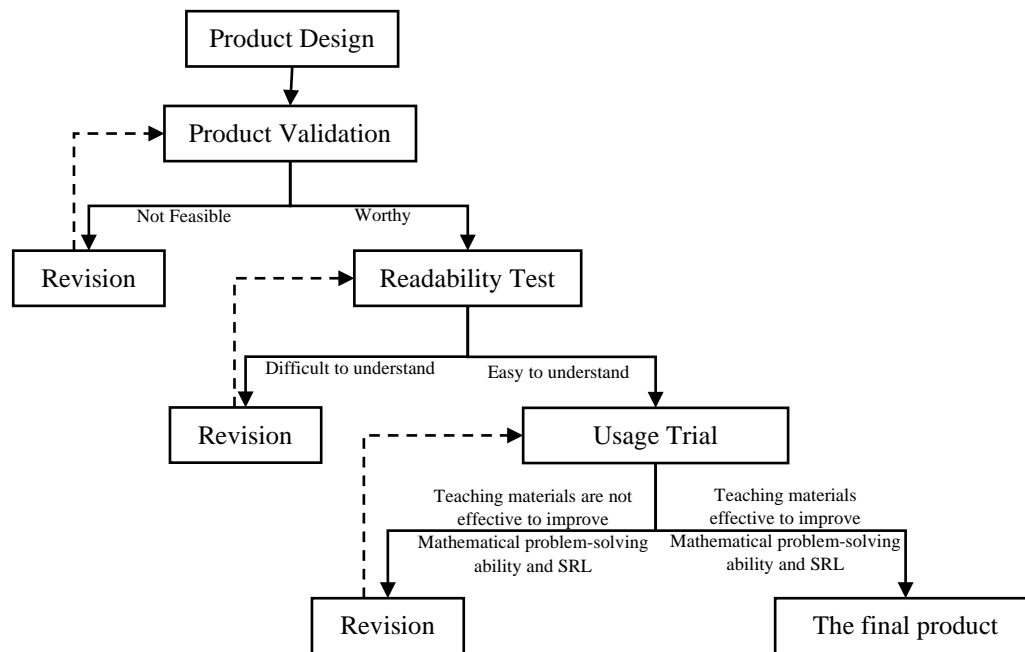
Product Design

Product Validation

Not Feasible

Worthy

Revision

Readability Test

Difficult to understand

Easy to understand

Revision

Usage Trial

Teaching materials are not effective to improve Mathematical problem-solving ability and SRL

Teaching materials effective to improve Mathematical problem-solving ability and SRL

Revision

The final product